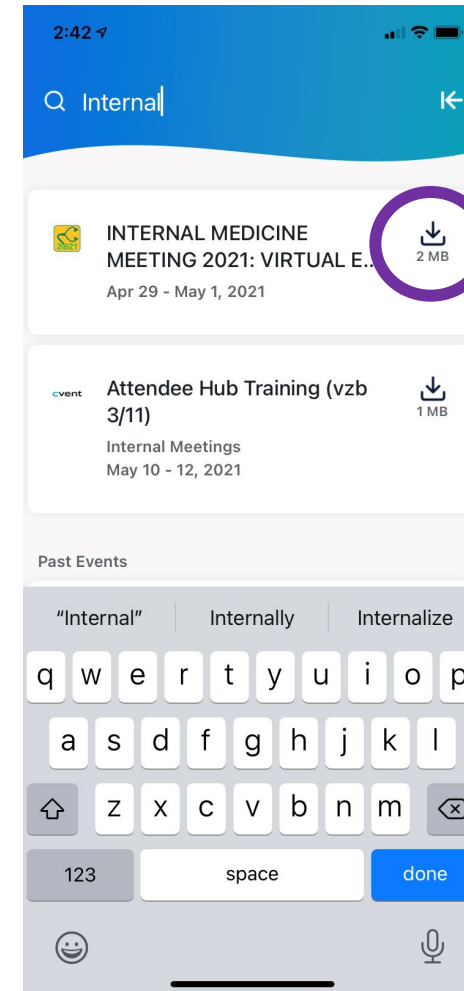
2:42

Internal

2021

INTERNAL MEDICINE MEETING 2021: VIRTUAL E...
Apr 29 - May 1, 2021

2 MB

cvent

Attendee Hub Training (vzb 3/11)
Internal Meetings
May 10 - 12, 2021

1 MB

Past Events

"Internal" Internally Internalize

q w e r t y u i o p
a s d f g h j k l
z x c v b n m
123 space done